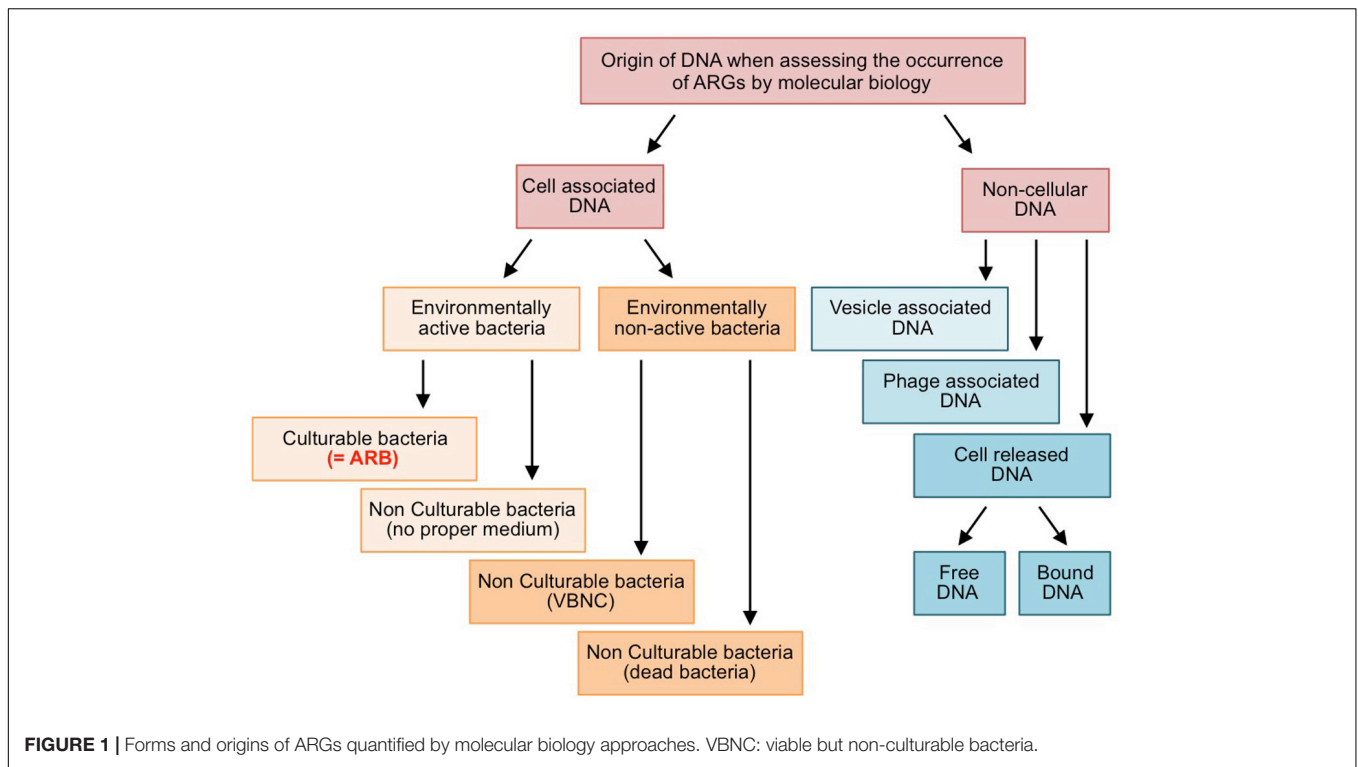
Origin of DNA when assessing the occurrence of ARGs by molecular biology

Cell associated DNA

Non-cellular DNA

Environmentally active bacteria

Environmentally non-active bacteria

Vesicle associated DNA

Phage associated DNA

Cell released DNA

Culturable bacteria (= ARB)

Non Culturable bacteria (no proper medium)

Non Culturable bacteria (VBNC)

Non Culturable bacteria (dead bacteria)

Free DNA

Bound DNA

FIGURE 1 | Forms and origins of ARGs quantified by molecular biology approaches. VBNC: viable but non-culturable bacteria.